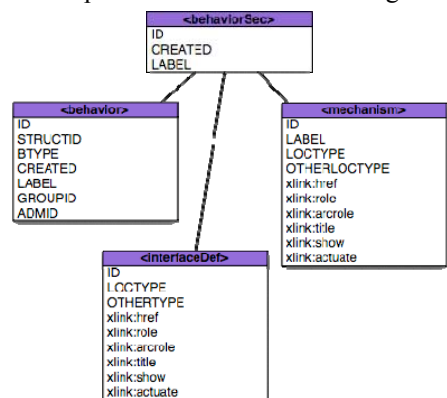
<behaviorSec>
ID
CREATED
LABEL

<behavior>
ID
STRUCTID
BTYPE
CREATED
LABEL
GROUPID
ADMID

<mechanism>
ID
LABEL
LOCTYPE
OTHERLOCTYPE
xlink:href
xlink:role
xlink:arcrole
xlink:title
xlink:show
xlink:actuate

<interfaceDef>
ID
LOCTYPE
OTHERTYPE
xlink:href
xlink:role
xlink:arcrole
xlink:title
xlink:show
xlink:actuate